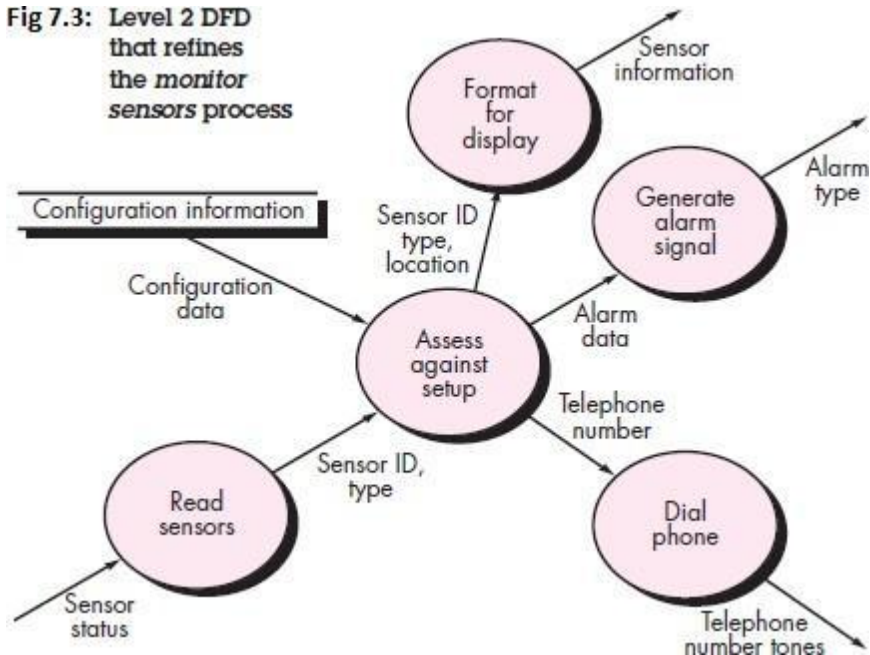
Fig 7.3: Level 2 DFD that refines the monitor sensors process

Format for display

Sensor information

Generate alarm signal

Alarm type

Configuration information

Sensor ID type, location

Configuration data

Assess against setup

Alarm data

Telephone number

Read sensors

Sensor ID, type

Dial phone

Sensor status

Telephone number tones